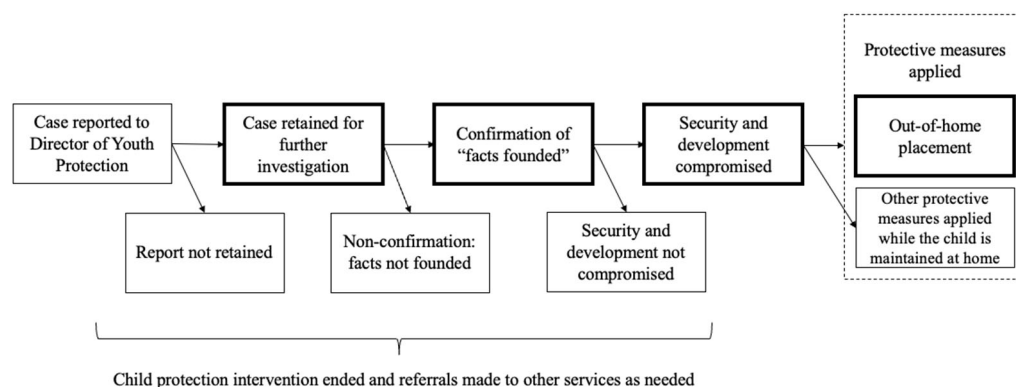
Case reported to Director of Youth Protection

Case retained for further investigation

Confirmation of "facts founded"

Security and development compromised

Protective measures applied

Out-of-home placement

Other protective measures applied while the child is maintained at home

Report not retained

Non-confirmation: facts not founded

Security and development not compromised

Child protection intervention ended and referrals made to other services as needed